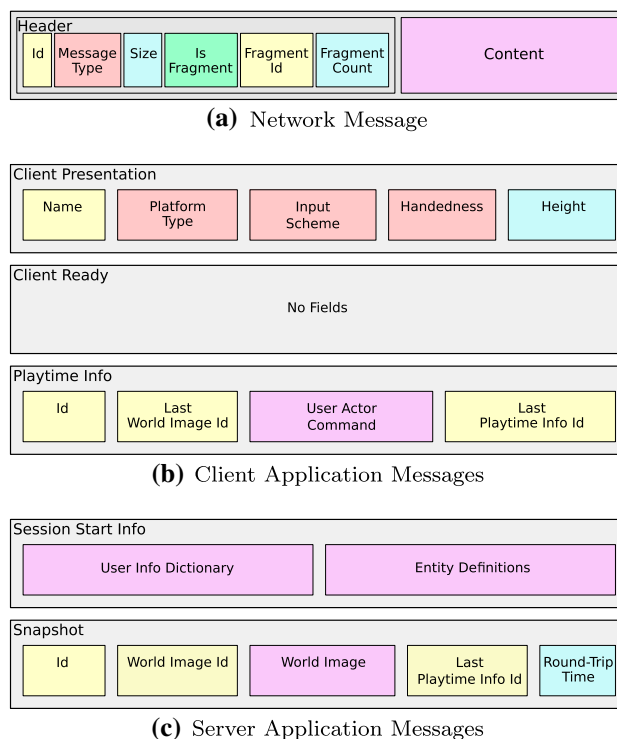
Header

Id

Message Type

Size

Is Fragment

Fragment Id

Fragment Count

Content

**(a)** Network Message

Client Presentation

Name

Platform Type

Input Scheme

Handedness

Height

Client Ready

No Fields

Playtime Info

Id

Last World Image Id

User Actor Command

Last Playtime Info Id

**(b)** Client Application Messages

Session Start Info

User Info Dictionary

Entity Definitions

Snapshot

Id

World Image Id

World Image

Last Playtime Info Id

Round-Trip Time

**(c)** Server Application Messages